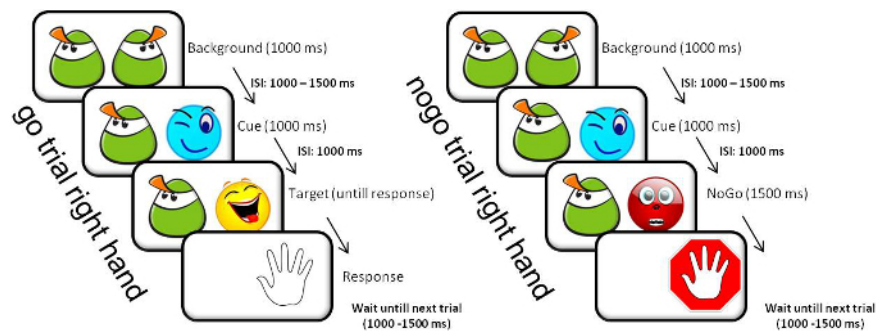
go trial right hand

Background (1000 ms)

ISI: 1000 – 1500 ms

Cue (1000 ms)

ISI: 1000 ms

Target (untill response)

Response

Wait untill next trial (1000 -1500 ms)

nogo trial right hand

Background (1000 ms)

ISI: 1000 – 1500 ms

Cue (1000 ms)

ISI: 1000 ms

NoGo (1500 ms)

Wait untill next trial (1000 -1500 ms)